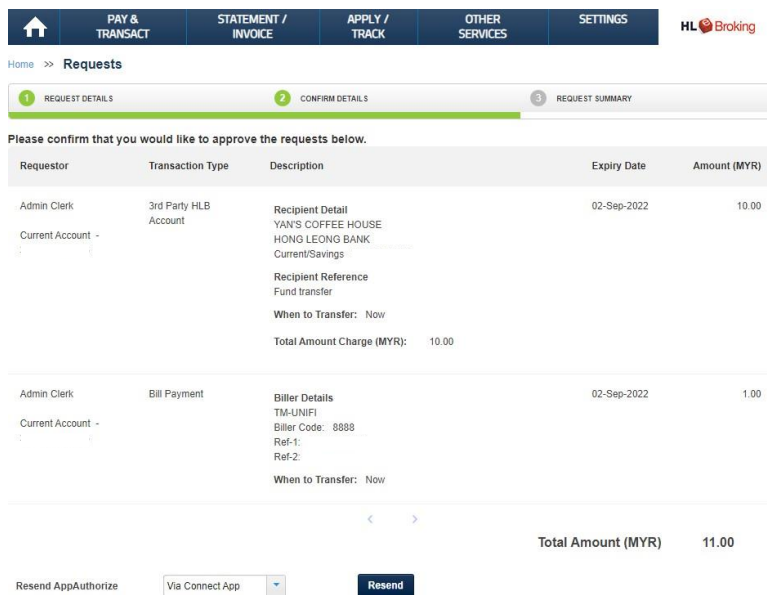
PAY & TRANSACT | STATEMENT / INVOICE | APPLY / TRACK | OTHER SERVICES | SETTINGS | HL Broking

Home >> Requests

1 REQUEST DETAILS 2 CONFIRM DETAILS 3 REQUEST SUMMARY

Please confirm that you would like to approve the requests below.

| Requestor | Transaction Type | Description | Expiry Date | Amount (MYR) |
|---|---|---|---|---|
| Admin Clerk Current Account - | 3rd Party HLB Account | Recipient Detail YAN'S COFFEE HOUSE HONG LEONG BANK Current/Savings Recipient Reference Fund transfer When to Transfer: Now Total Amount Charge (MYR): 10.00 | 02-Sep-2022 | 10.00 |
| Admin Clerk Current Account - | Bill Payment | Biller Details TM-UNIFI Biller Code: 8888 Ref-1: Ref-2: When to Transfer: Now | 02-Sep-2022 | 1.00 |

< >

Total Amount (MYR) 11.00

Resend AppAuthorize Via Connect App Resend